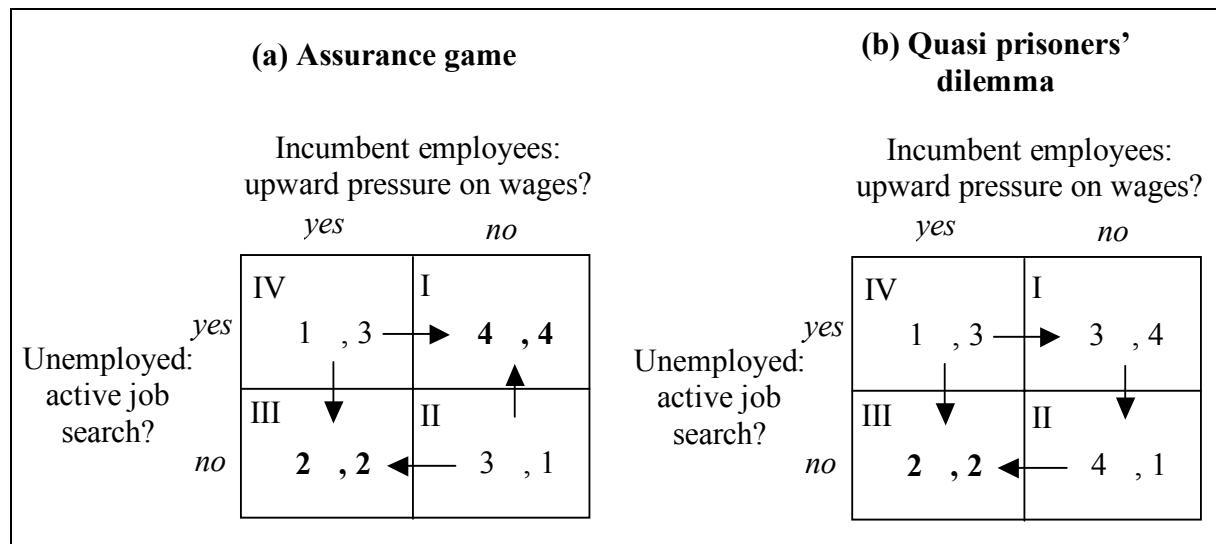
(a) Assurance game

Incumbent employees: upward pressure on wages?

|  |  | yes | no |
|---|---|---|---|
| Unemployed: active job search? | yes | IV 1 , 3 | I **4 , 4** |
|  | no | III **2 , 2** | II 3 , 1 |

(b) Quasi prisoners' dilemma

Incumbent employees: upward pressure on wages?

|  |  | yes | no |
|---|---|---|---|
| Unemployed: active job search? | yes | IV 1 , 3 | I 3 , 4 |
|  | no | III **2 , 2** | II 4 , 1 |